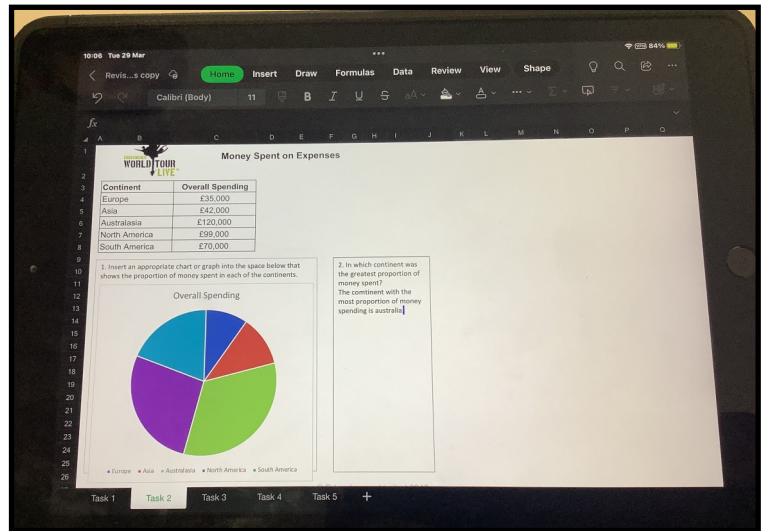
10:06 Tue 29 Mar
84%

Revis...s copy

Home Insert Draw Formulas Data Review View Shape

Calibri (Body) 11 B I U

fx

A B C D E F G H I J K L M N O P Q

WORLD TOUR LIVE

Money Spent on Expenses

| Continent | Overall Spending |
|---|---|
| Europe | £35,000 |
| Asia | £42,000 |
| Australasia | £120,000 |
| North America | £99,000 |
| South America | £70,000 |

1. Insert an appropriate chart or graph into the space below that shows the proportion of money spent in each of the continents.

Overall Spending

Europe Asia Australasia North America South America

2. In which continent was the greatest proportion of money spent?
The continent with the most proportion of money spending is australia

1 2 3 4 5 6 7 8 9 10 11 12 13 14 15 16 17 18 19 20 21 22 23 24 25 26

Task 1 Task 2 Task 3 Task 4 Task 5 +